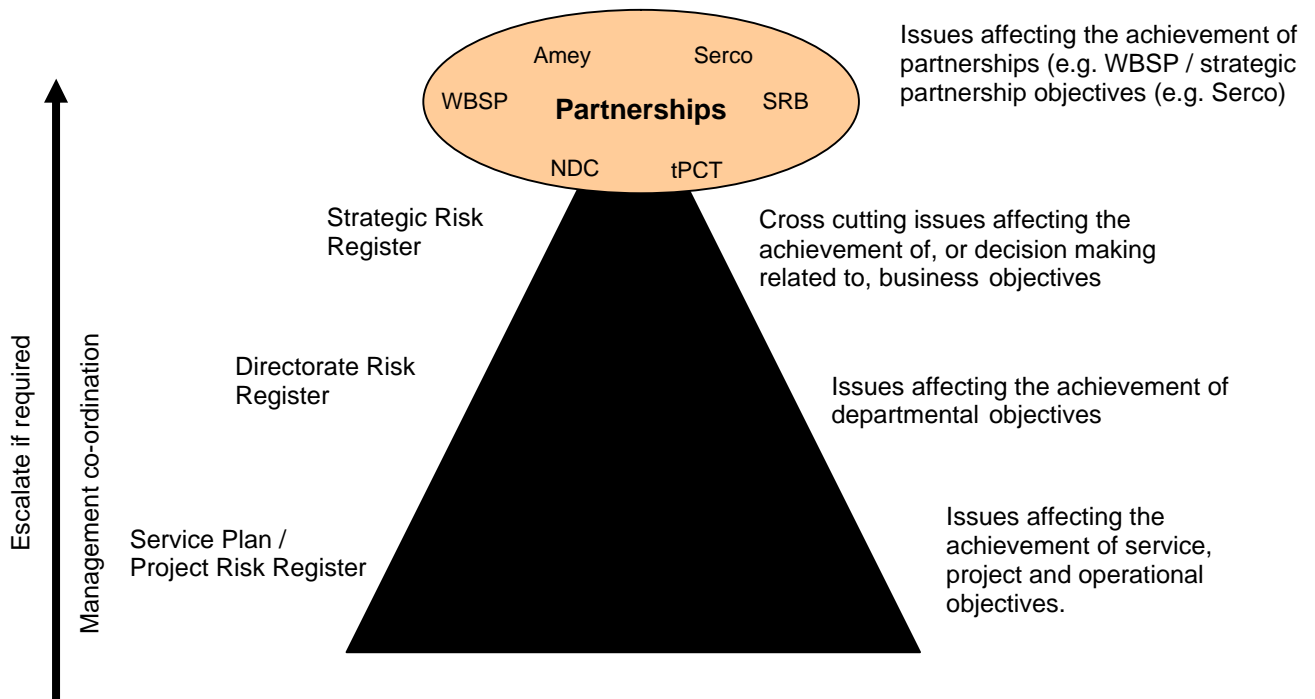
Amey
Serco
WBSP
Partnerships
SRB
NDC
tPCT

Issues affecting the achievement of partnerships (e.g. WBSP / strategic partnership objectives (e.g. Serco)

Escalate if required

Management co-ordination

Strategic Risk Register

Cross cutting issues affecting the achievement of, or decision making related to, business objectives

Directorate Risk Register

Issues affecting the achievement of departmental objectives

Service Plan / Project Risk Register

Issues affecting the achievement of service, project and operational objectives.